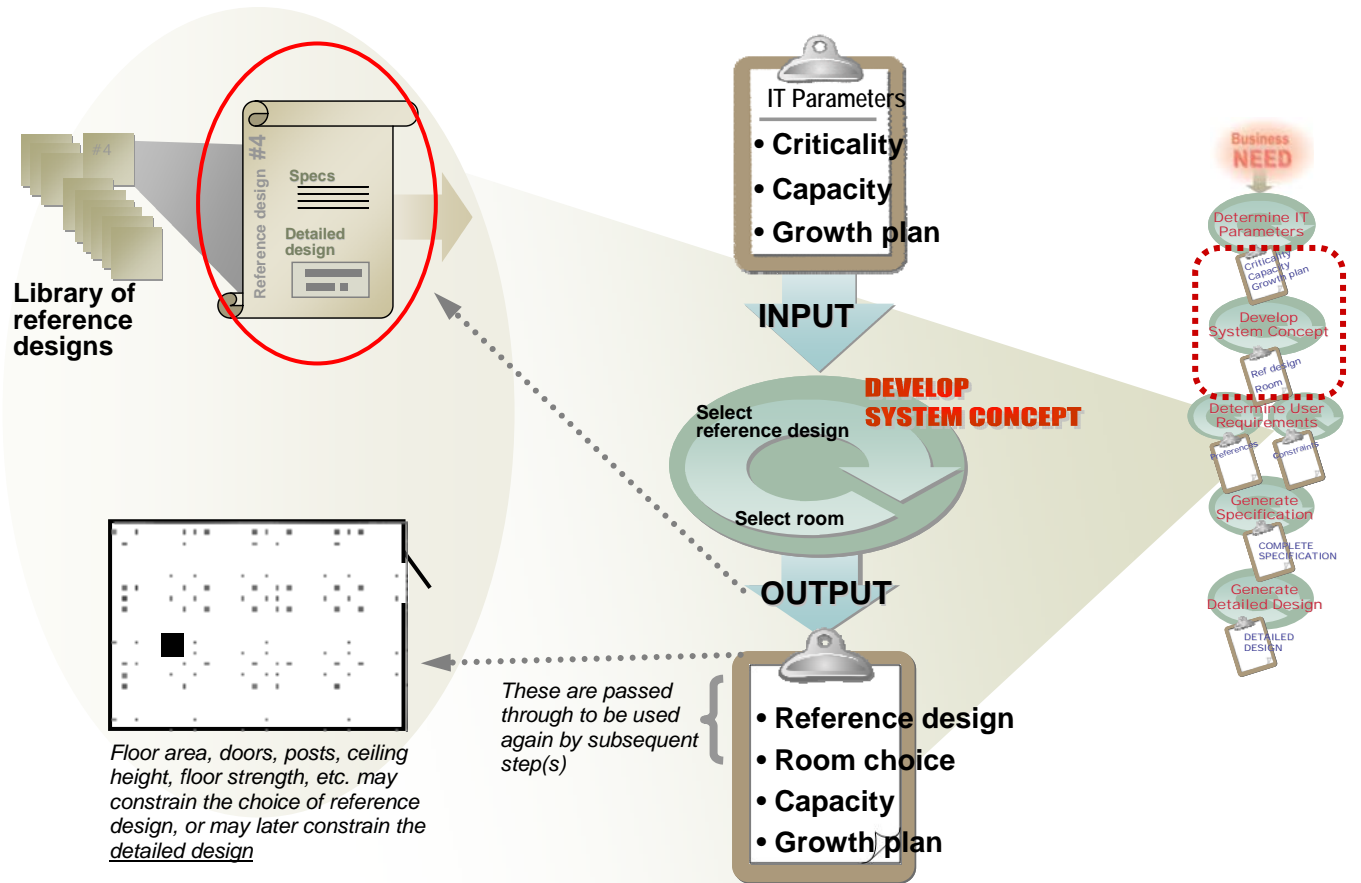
#4

Reference design #4

Specs

Detailed design

Library of reference designs

IT Parameters

• Criticality

• Capacity

• Growth plan

INPUT

DEVELOP SYSTEM CONCEPT

Select reference design

Select room

OUTPUT

These are passed through to be used again by subsequent step(s)

• Reference design

• Room choice

• Capacity

• Growth plan

Floor area, doors, posts, ceiling height, floor strength, etc. may constrain the choice of reference design, or may later constrain the detailed design

Business NEED

Determine IT Parameters

Criticality Capacity Growth plan

Develop System Concept

Ref design Room

Determine User Requirements

Preferences

Constraints

Generate Specification

COMPLETE SPECIFICATION

Generate Detailed Design

DETAILED DESIGN